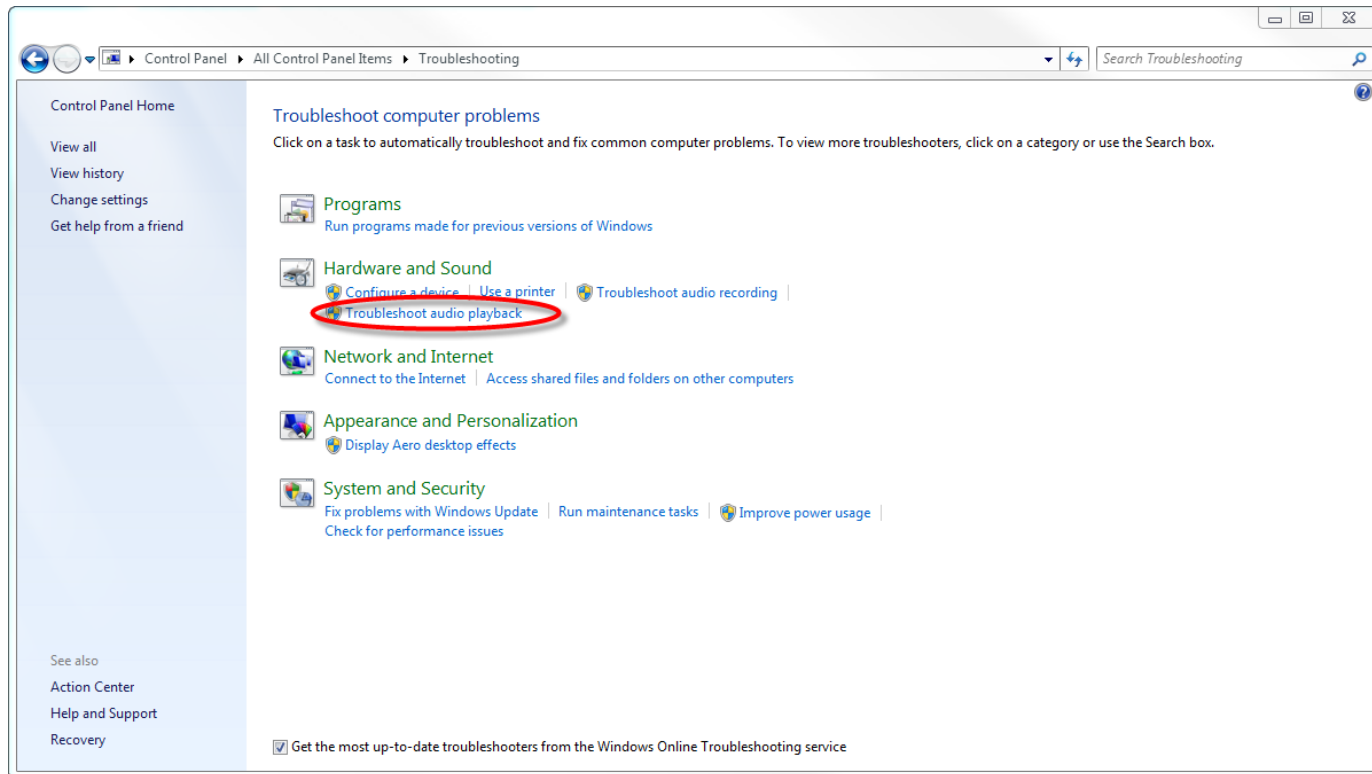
Control Panel ▸ All Control Panel Items ▸ Troubleshooting

Search Troubleshooting

Control Panel Home

View all

View history

Change settings

Get help from a friend

Troubleshoot computer problems

Click on a task to automatically troubleshoot and fix common computer problems. To view more troubleshooters, click on a category or use the Search box.

Programs

Run programs made for previous versions of Windows

Hardware and Sound

Configure a device | Use a printer | Troubleshoot audio recording | Troubleshoot audio playback

Network and Internet

Connect to the Internet | Access shared files and folders on other computers

Appearance and Personalization

Display Aero desktop effects

System and Security

Fix problems with Windows Update | Run maintenance tasks | Improve power usage | Check for performance issues

See also

Action Center

Help and Support

Recovery

Get the most up-to-date troubleshooters from the Windows Online Troubleshooting service